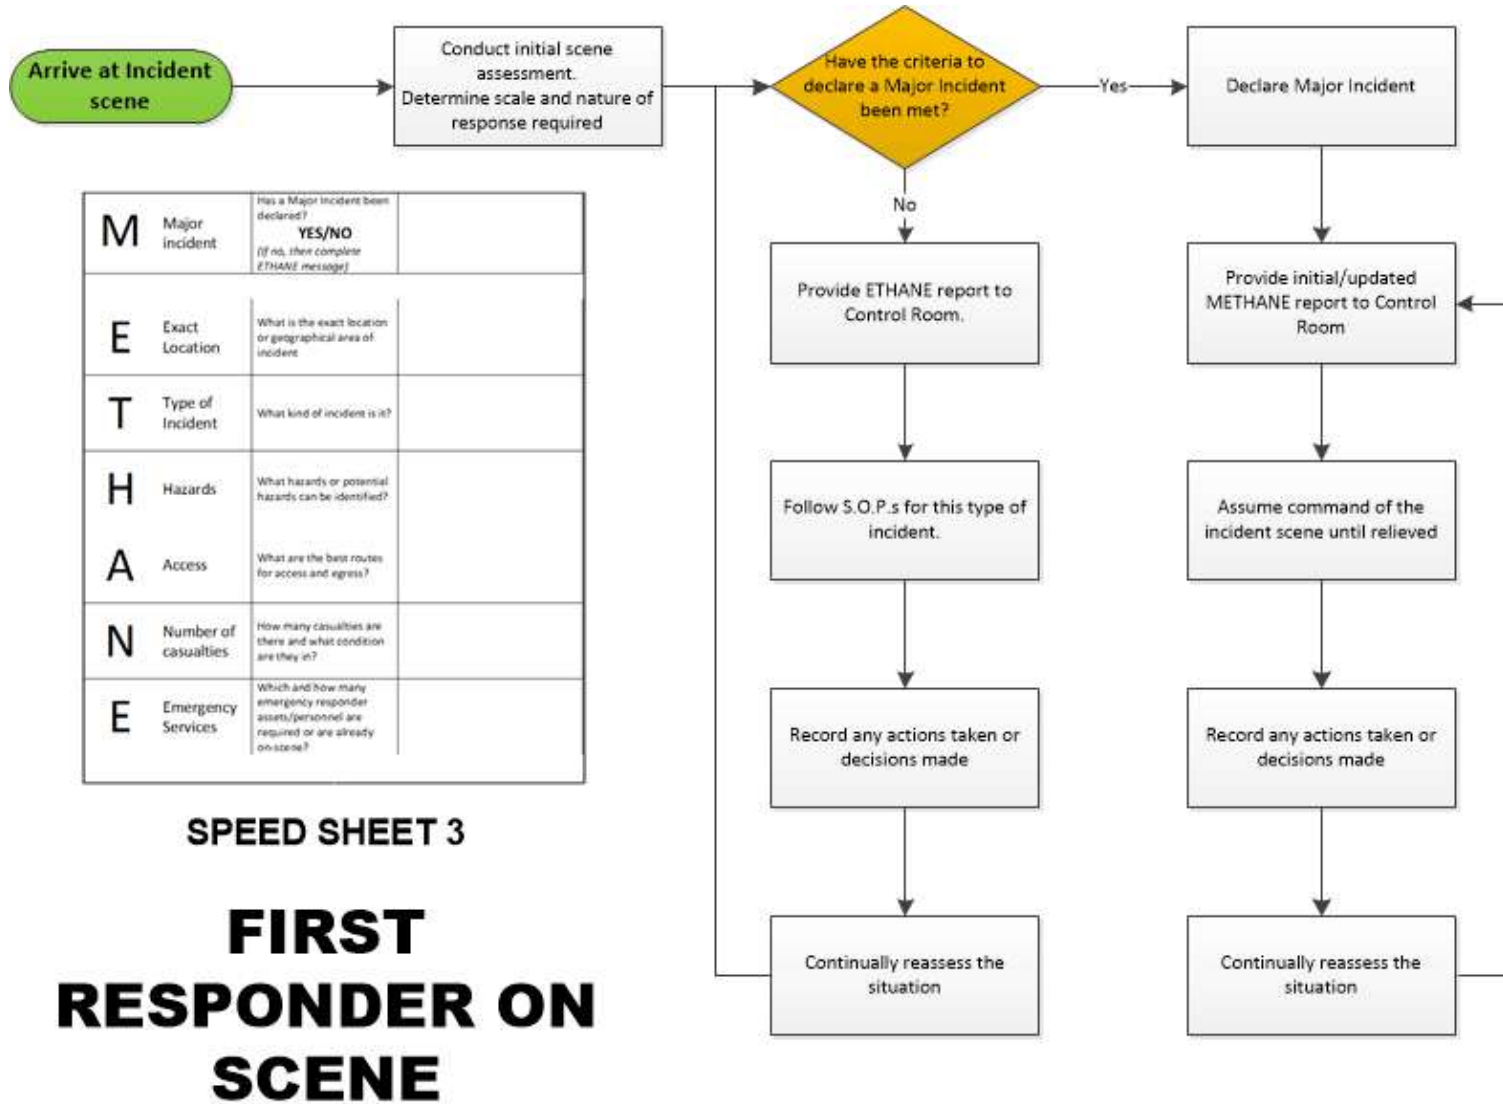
Arrive at Incident scene

Conduct initial scene assessment. Determine scale and nature of response required

Have the criteria to declare a Major Incident been met?

Yes

Declare Major Incident

No

Provide ETHANE report to Control Room.

Provide initial/updated METHANE report to Control Room

Follow S.O.P.s for this type of incident.

Assume command of the incident scene until relieved

Record any actions taken or decisions made

Record any actions taken or decisions made

Continually reassess the situation

Continually reassess the situation

| | | | |
|---|---|---|---|
| M | Major incident | Has a Major Incident been declared? YES/NO (If no, then complete ETHANE message) | |
| E | Exact Location | What is the exact location or geographical area of incident | |
| T | Type of Incident | What kind of incident is it? | |
| H | Hazards | What hazards or potential hazards can be identified? | |
| A | Access | What are the best routes for access and egress? | |
| N | Number of casualties | How many casualties are there and what condition are they in? | |
| E | Emergency Services | Which and how many emergency responder assets/personnel are required or are already on-scene? | |

SPEED SHEET 3

FIRST RESPONDER ON SCENE